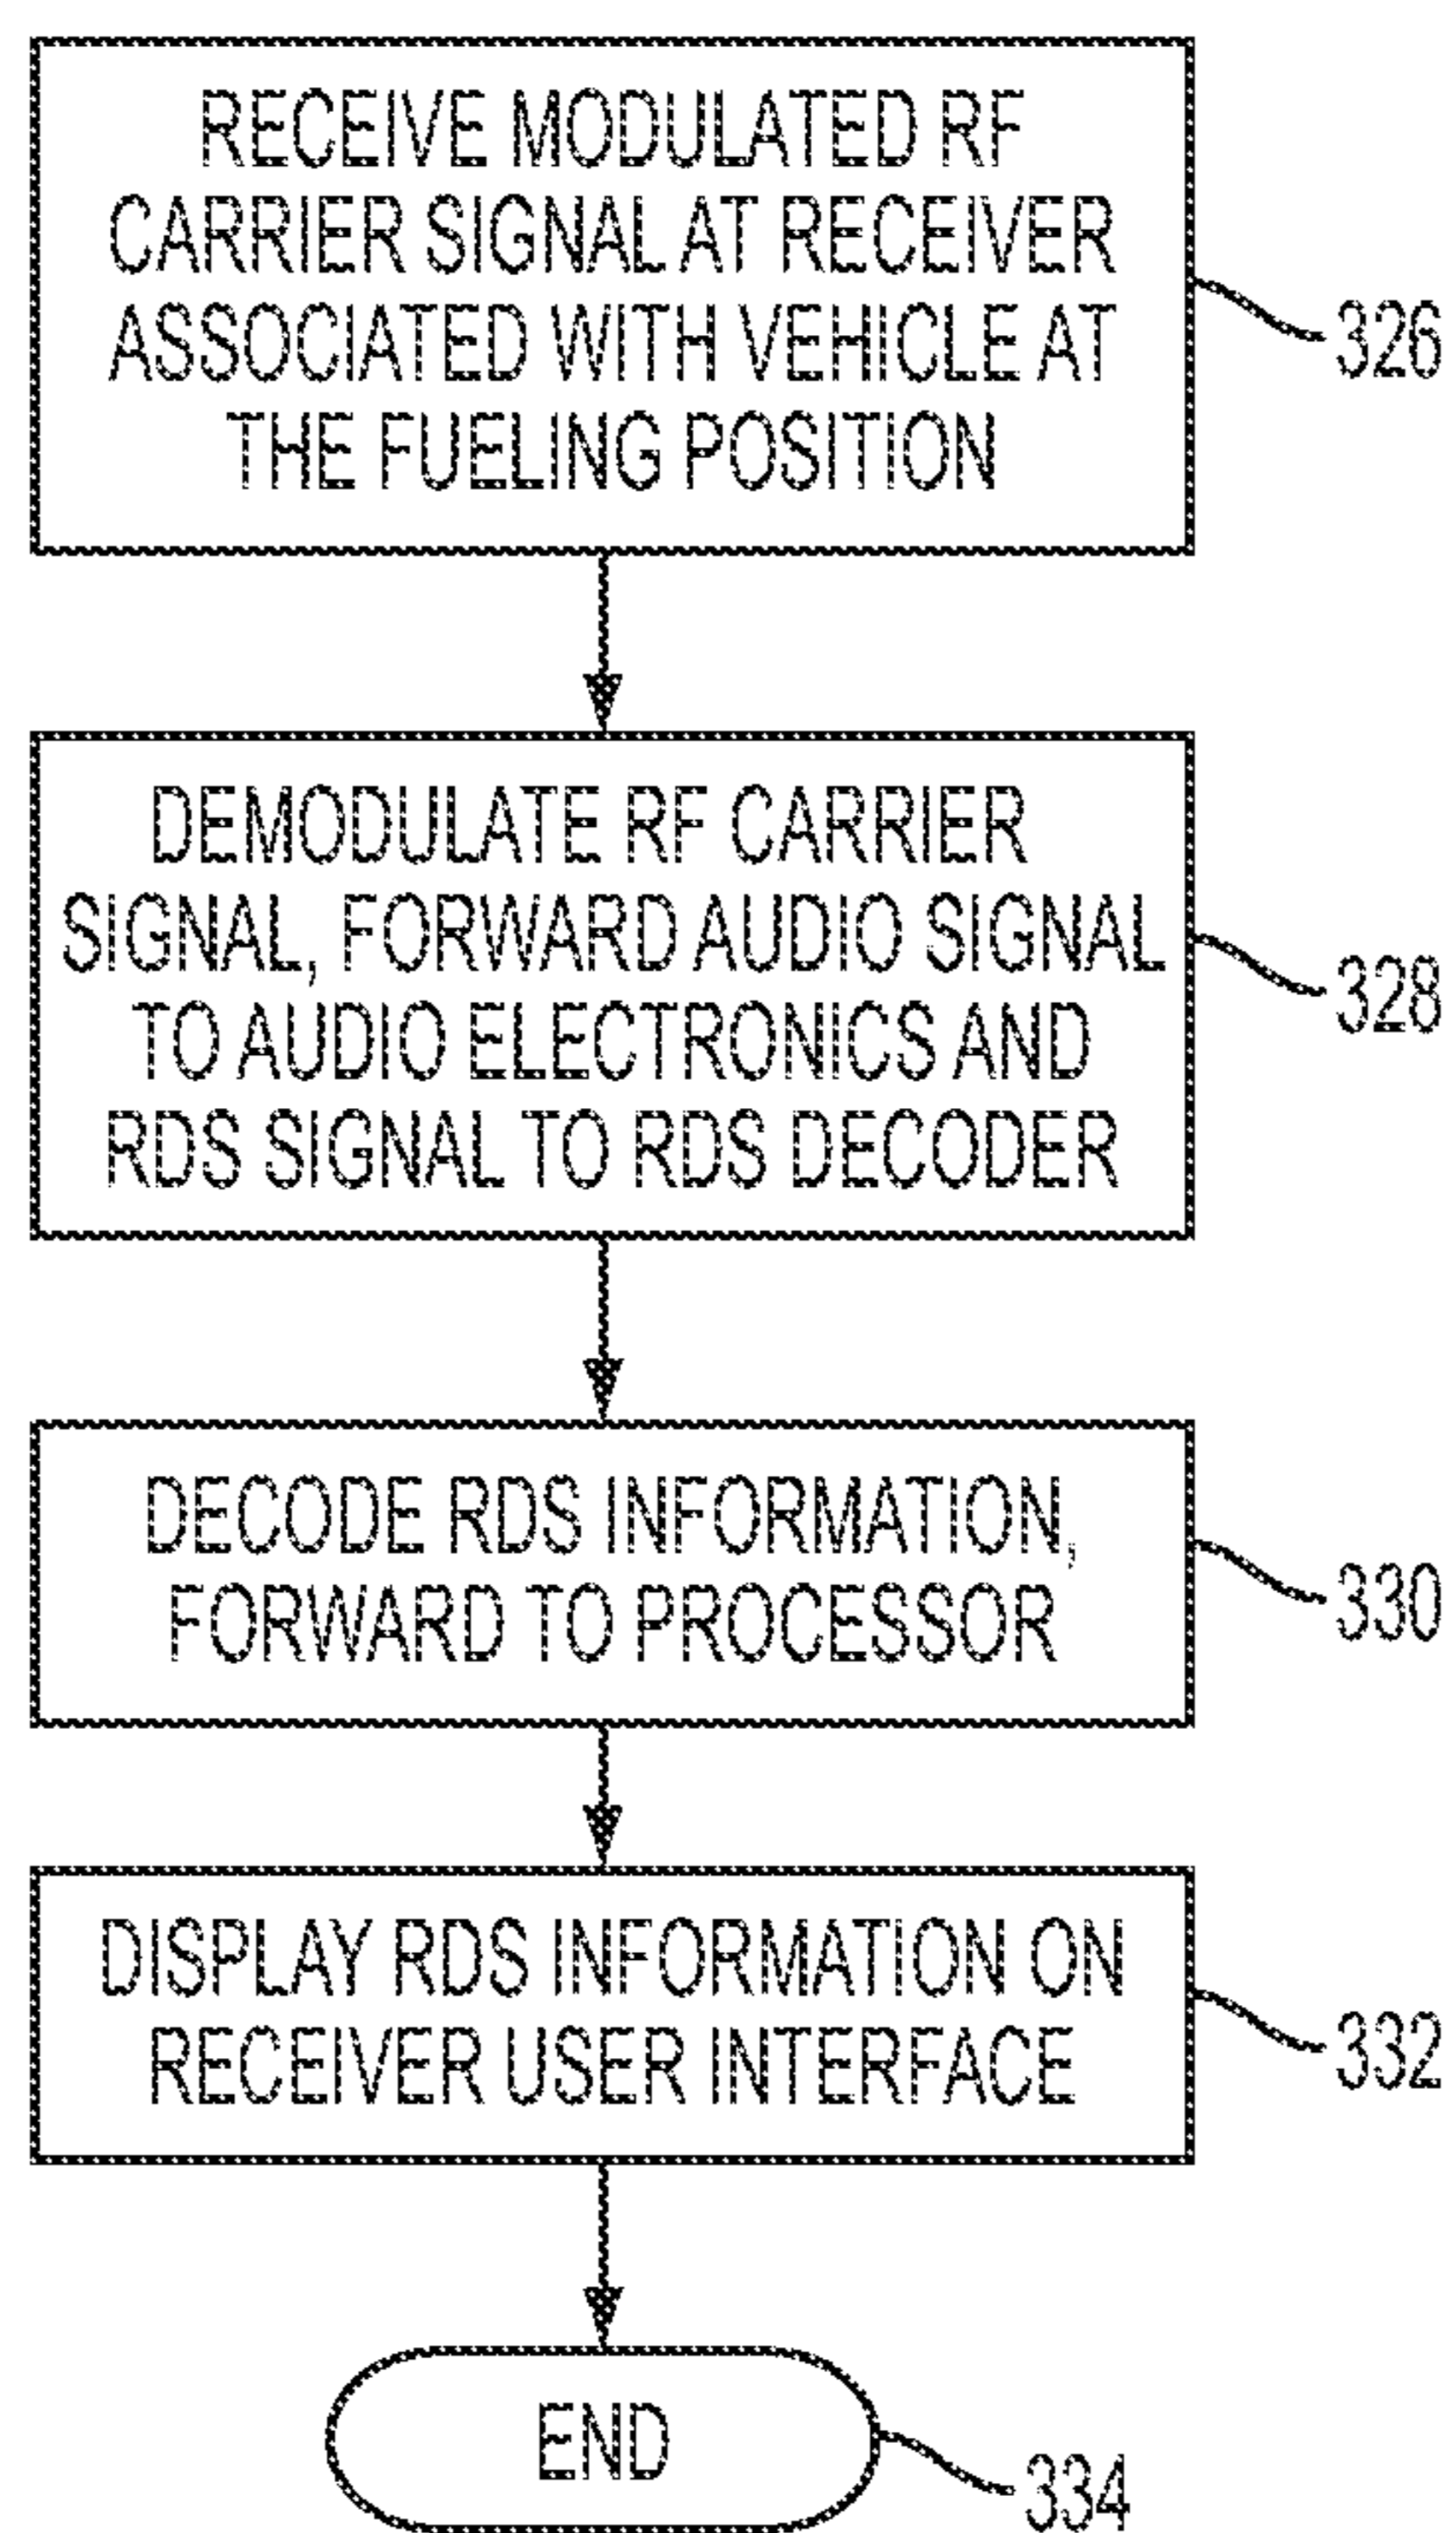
RECEIVE MODULATED RF CARRIER SIGNAL AT RECEIVER ASSOCIATED WITH VEHICLE AT THE FUELING POSITION

326

DEMODULATE RF CARRIER SIGNAL, FORWARD AUDIO SIGNAL TO AUDIO ELECTRONICS AND RDS SIGNAL TO RDS DECODER

328

DECODE RDS INFORMATION, FORWARD TO PROCESSOR

330

DISPLAY RDS INFORMATION ON RECEIVER USER INTERFACE

332

END

334